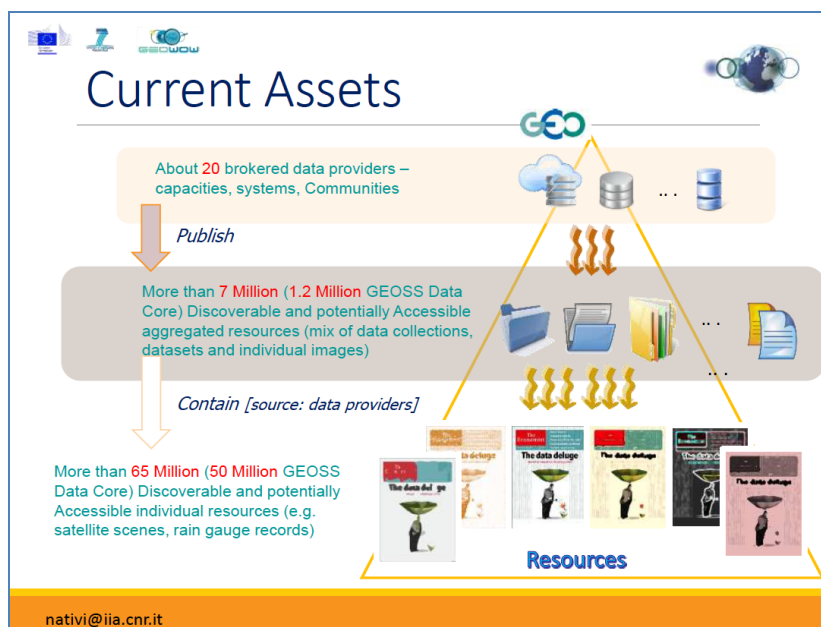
GEOWOW

Current Assets

GEO

About 20 brokered data providers – capacities, systems, Communities

. .

Publish

More than 7 Million (1.2 Million GEOSS Data Core) Discoverable and potentially Accessible aggregated resources (mix of data collections, datasets and individual images)

. .

. .

Contain [source: data providers]

More than 65 Million (50 Million GEOSS Data Core) Discoverable and potentially Accessible individual resources (e.g. satellite scenes, rain gauge records)

The data deluge

The data deluge

The data deluge

The data deluge

The data deluge

Resources

nativi@iia.cnr.it